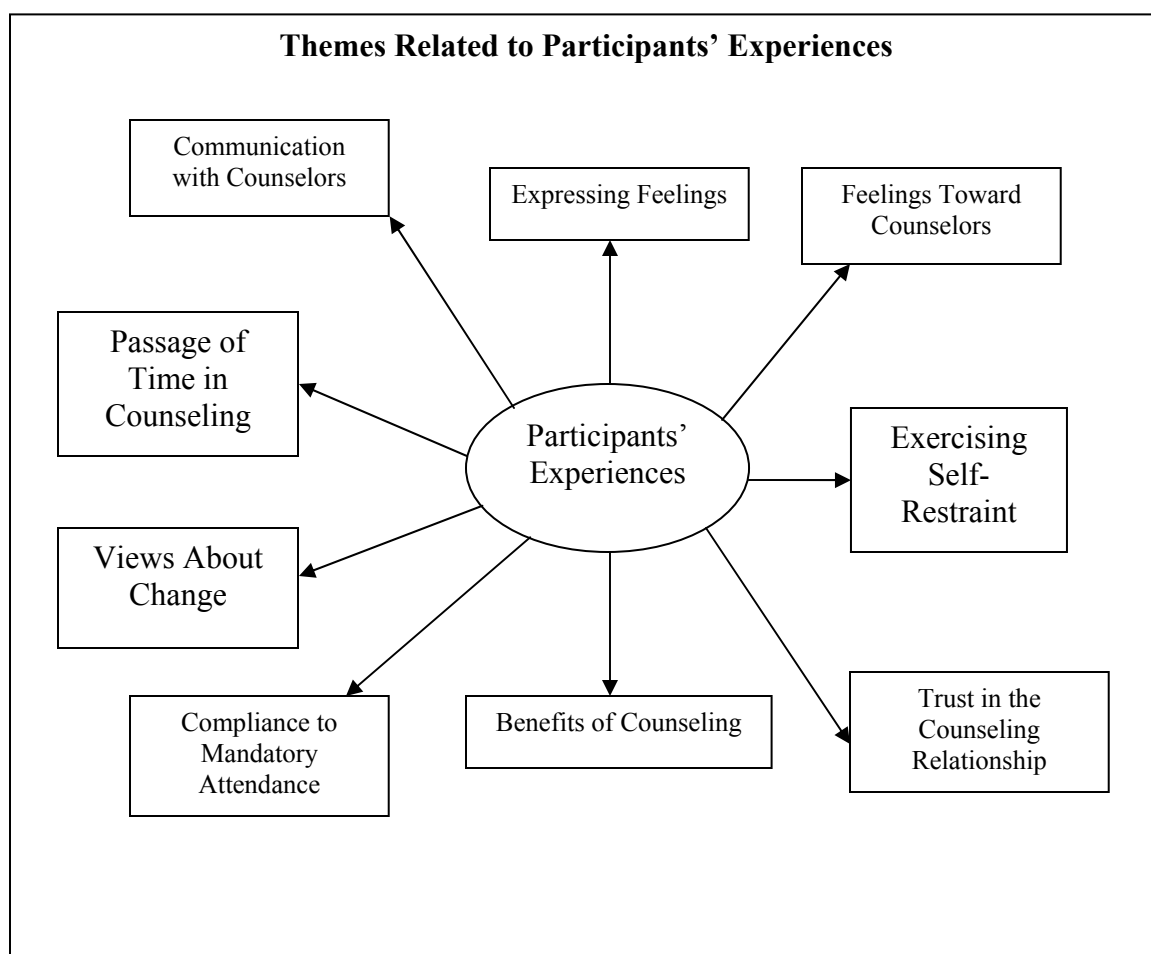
Themes Related to Participants' Experiences

Communication with Counselors

Expressing Feelings

Feelings Toward Counselors

Passage of Time in Counseling

Participants' Experiences

Exercising Self-Restraint

Views About Change

Compliance to Mandatory Attendance

Benefits of Counseling

Trust in the Counseling Relationship